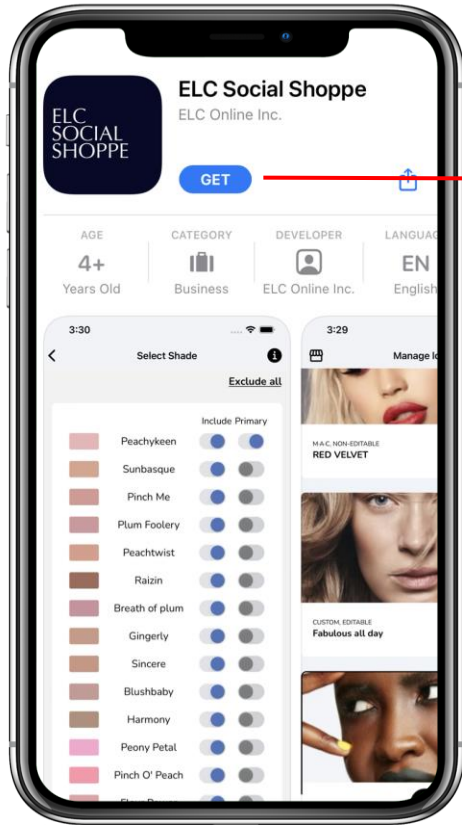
ELC SOCIAL SHOPPE

ELC Social Shoppe
ELC Online Inc.

GET

AGE
4+
Years Old

CATEGORY
Business

DEVELOPER
ELC Online Inc.

LANGUAG
EN
English

3:30
Select Shade
Exclude all
Include Primary

Peachykeen
Sunbasque
Pinch Me
Plum Foolery
Peachtwist
Raizin
Breath of plum
Gingerly
Sincere
Blushbaby
Harmony
Peony Petal
Pinch O' Peach
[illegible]

3:29
Manage lo

M·A·C, NON-EDITABLE
RED VELVET

CUSTOM, EDITABLE
Fabulous all day